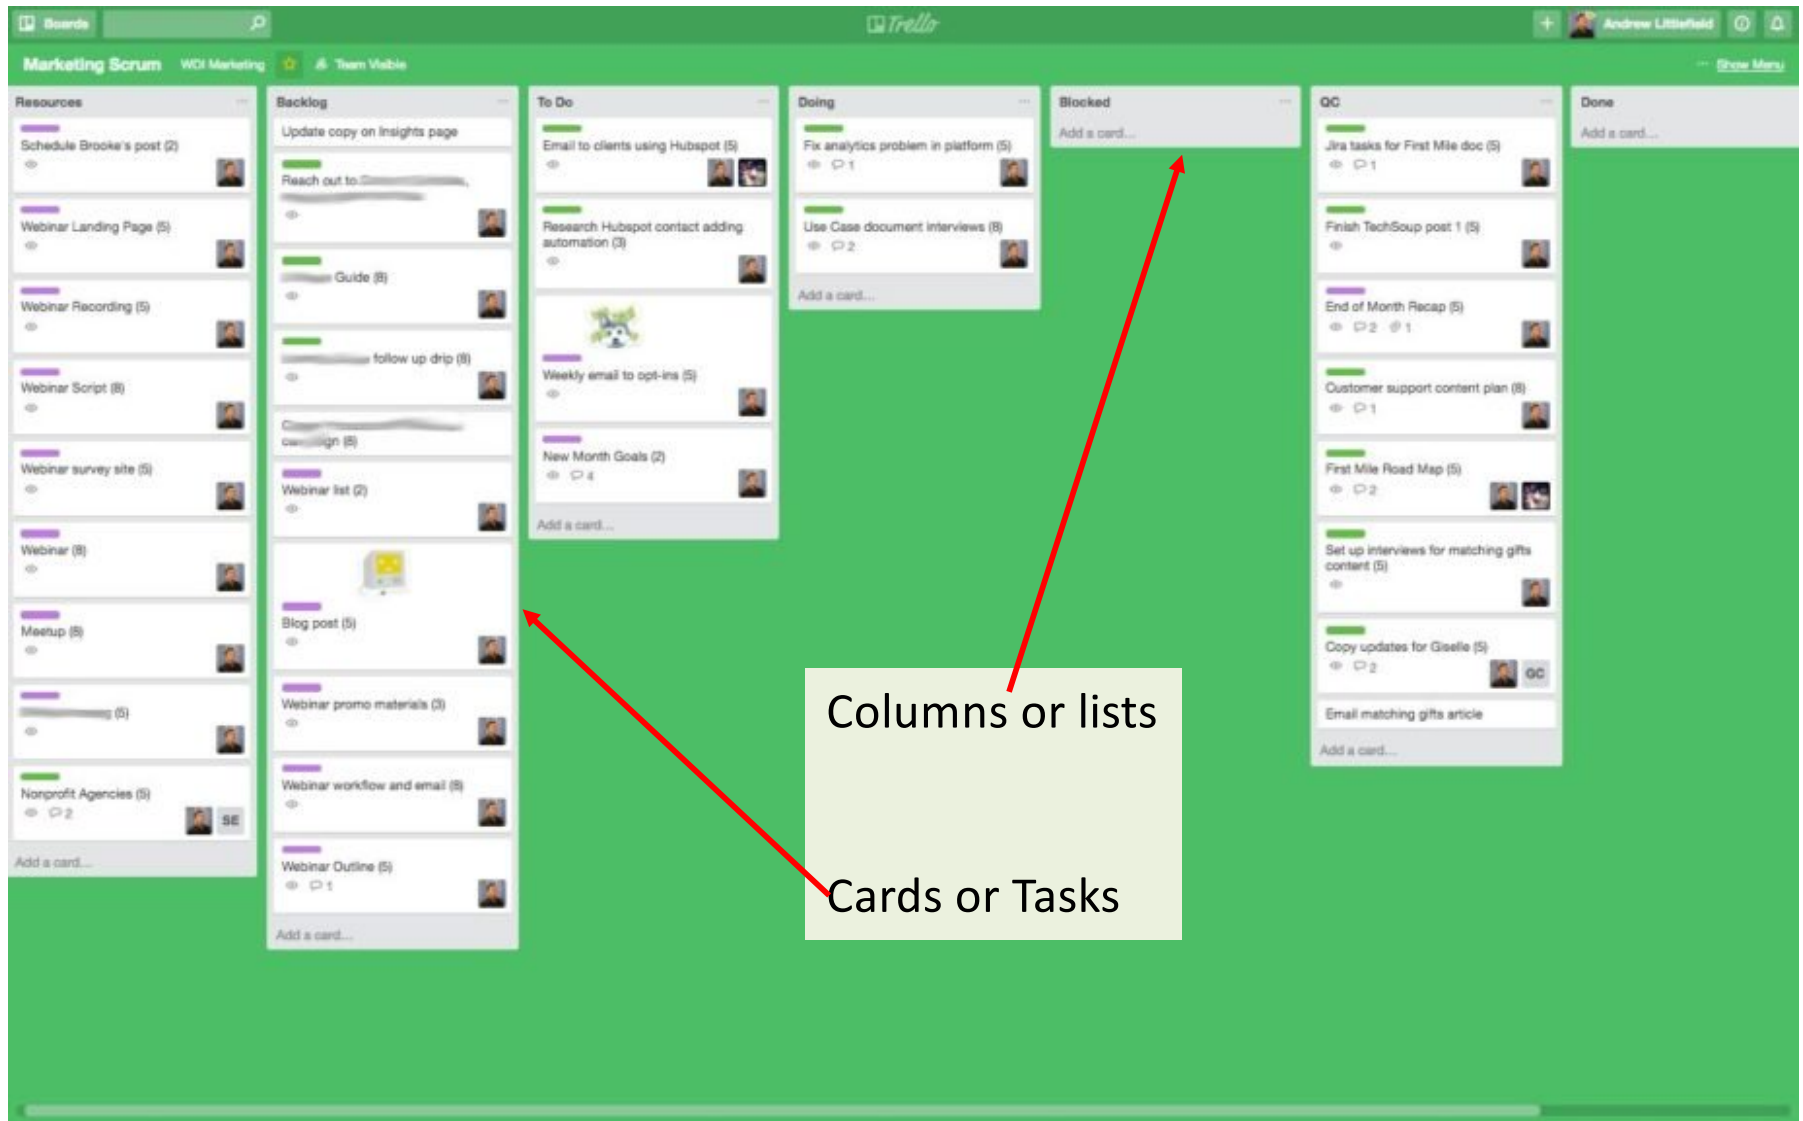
Boards Trello Andrew Littlefield

Marketing Scrum WDI Marketing Team Visible Show Menu

Resources

Schedule Brooke's post (2)

Webinar Landing Page (5)

Webinar Recording (5)

Webinar Script (8)

Webinar survey site (5)

Webinar (8)

Meetup (8)

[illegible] (5)

Nonprofit Agencies (5)
2 SE

Add a card...

Backlog

Update copy on Insights page

Reach out to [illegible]

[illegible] Guide (8)

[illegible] follow up drip (8)

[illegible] campaign (8)

Webinar list (2)

Blog post (5)

Webinar promo materials (3)

Webinar workflow and email (8)

Webinar Outline (5)
1

Add a card...

To Do

Email to clients using Hubspot (5)

Research Hubspot contact adding automation (3)

Weekly email to opt-ins (5)

New Month Goals (2)
4

Add a card...

Doing

Fix analytics problem in platform (5)
1

Use Case document interviews (8)
2

Add a card...

Blocked

Add a card...

QC

Jira tasks for First Mile doc (5)
1

Finish TechSoup post 1 (5)

End of Month Recap (5)
2 1

Customer support content plan (8)
1

First Mile Road Map (5)
2

Set up interviews for matching gifts content (5)

Copy updates for Giselle (5)
2 GC

Email matching gifts article

Add a card...

Done

Add a card...

Columns or lists

Cards or Tasks